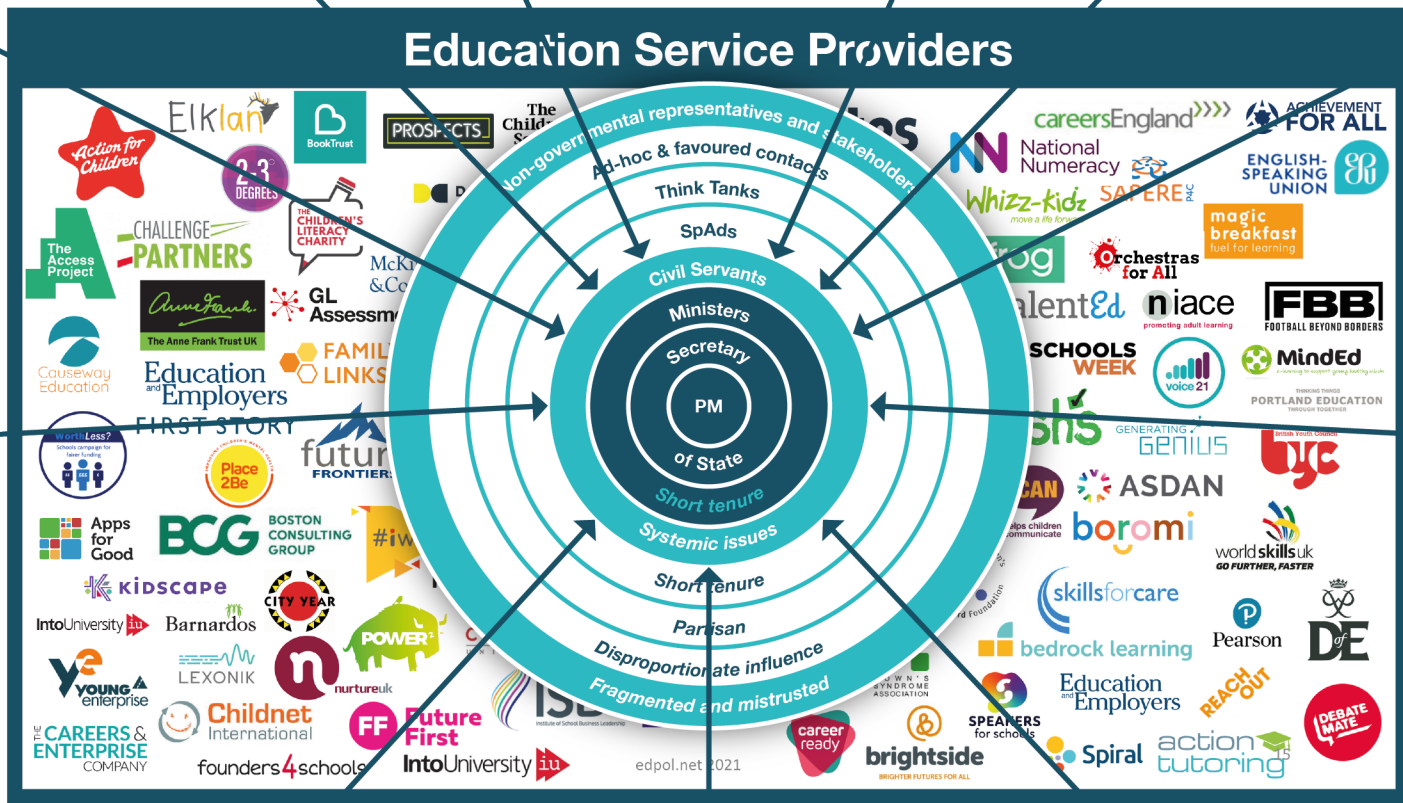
Education Service Providers

Non-governmental representatives and stakeholders
Ad-hoc & favoured contacts
Think Tanks
SpAds
Civil Servants
Ministers
Secretary
PM
of State
Short tenure
Systemic issues
Short tenure
Partisan
Disproportionate influence
Fragmented and mistrusted

Action for Children
Elklan
BookTrust
PROSPECTS
The Child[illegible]
2-3 DEGREES
CHALLENGE PARTNERS
THE CHILDREN'S LITERACY CHARITY
The Access Project
Anne Frank The Anne Frank Trust UK
GL Assessme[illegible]
McK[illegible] &Co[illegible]
Causeway Education
FAMIL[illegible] LINKS
Education and Employers
FIRST STORY
WorthLess? Schools campaign for fairer funding
Place 2Be
futur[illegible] FRONTIER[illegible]
Apps for Good
BCG BOSTON CONSULTING GROUP
#iw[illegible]
KIDSCAPE
CITY YEAR
IntoUniversity iu
Barnardos
POWER
LEXONIK
YOUNG enterprise
nurtureuk
THE CAREERS & ENTERPRISE COMPANY
Childnet International
FF Future First
founders4schools
IntoUniversity iu
ISB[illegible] Institute of School Business Leadership
edpol.net 2021
career ready
brightside BRIGHTER FUTURES FOR ALL
DOWN'S SYNDROME ASSOCIATION
careersEngland
ACHIEVEMENT FOR ALL
National Numeracy
ENGLISH-SPEAKING UNION
Whizz-Kidz move a life forw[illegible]
SAPERE
magic breakfast fuel for learning
frog
Orchestras for All
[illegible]alentEd
niace promoting adult learning
FBB FOOTBALL BEYOND BORDERS
SCHOOLS WEEK
voice 21
MindEd
THINKING THINGS PORTLAND EDUCATION THROUGH TOGETHER
GENERATING GENIUS
British Youth Council byc
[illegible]CAN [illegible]elps children communicate
ASDAN
boromi
worldskills uk GO FURTHER, FASTER
skillsforcare
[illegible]d Foundation
bedrock learning
Pearson
DofE
Education and Employers
REACH OUT
SPEAKERS for schools
DEBATE MATE
Spiral
action tutoring